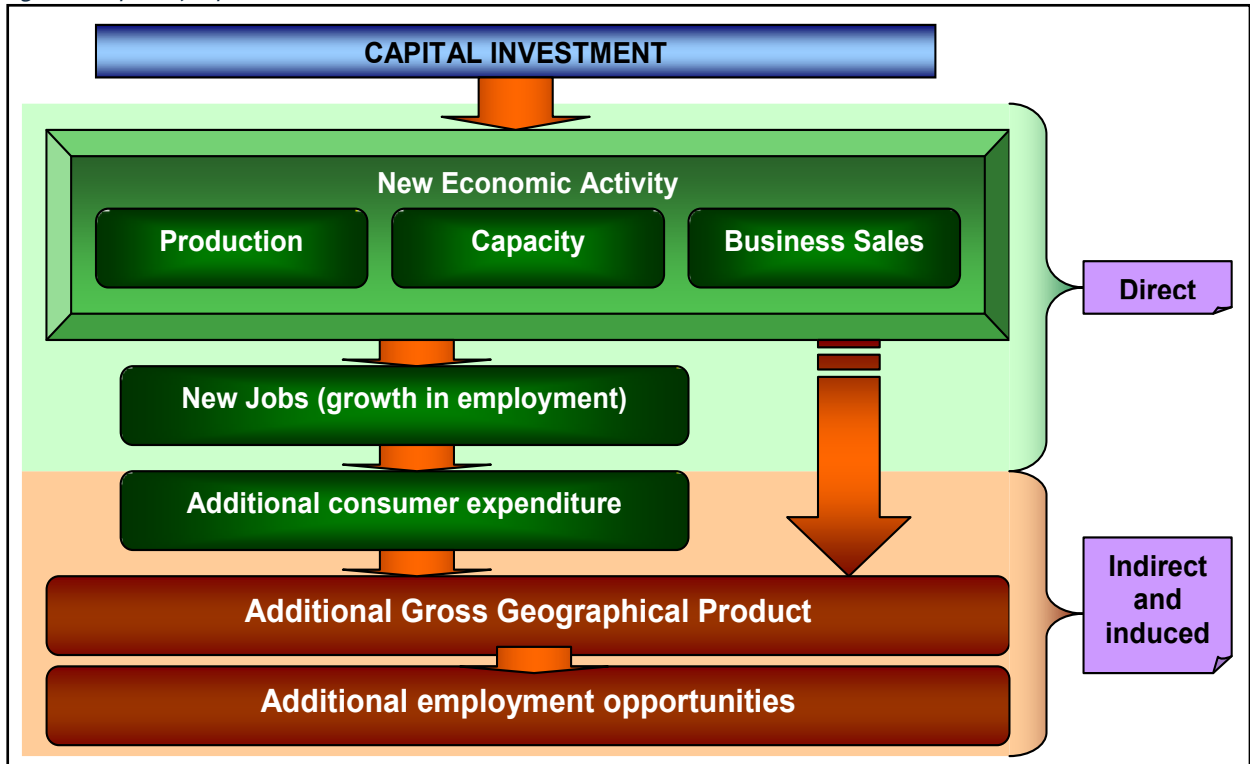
CAPITAL INVESTMENT

New Economic Activity

Production

Capacity

Business Sales

Direct

New Jobs (growth in employment)

Additional consumer expenditure

Additional Gross Geographical Product

Additional employment opportunities

Indirect and induced